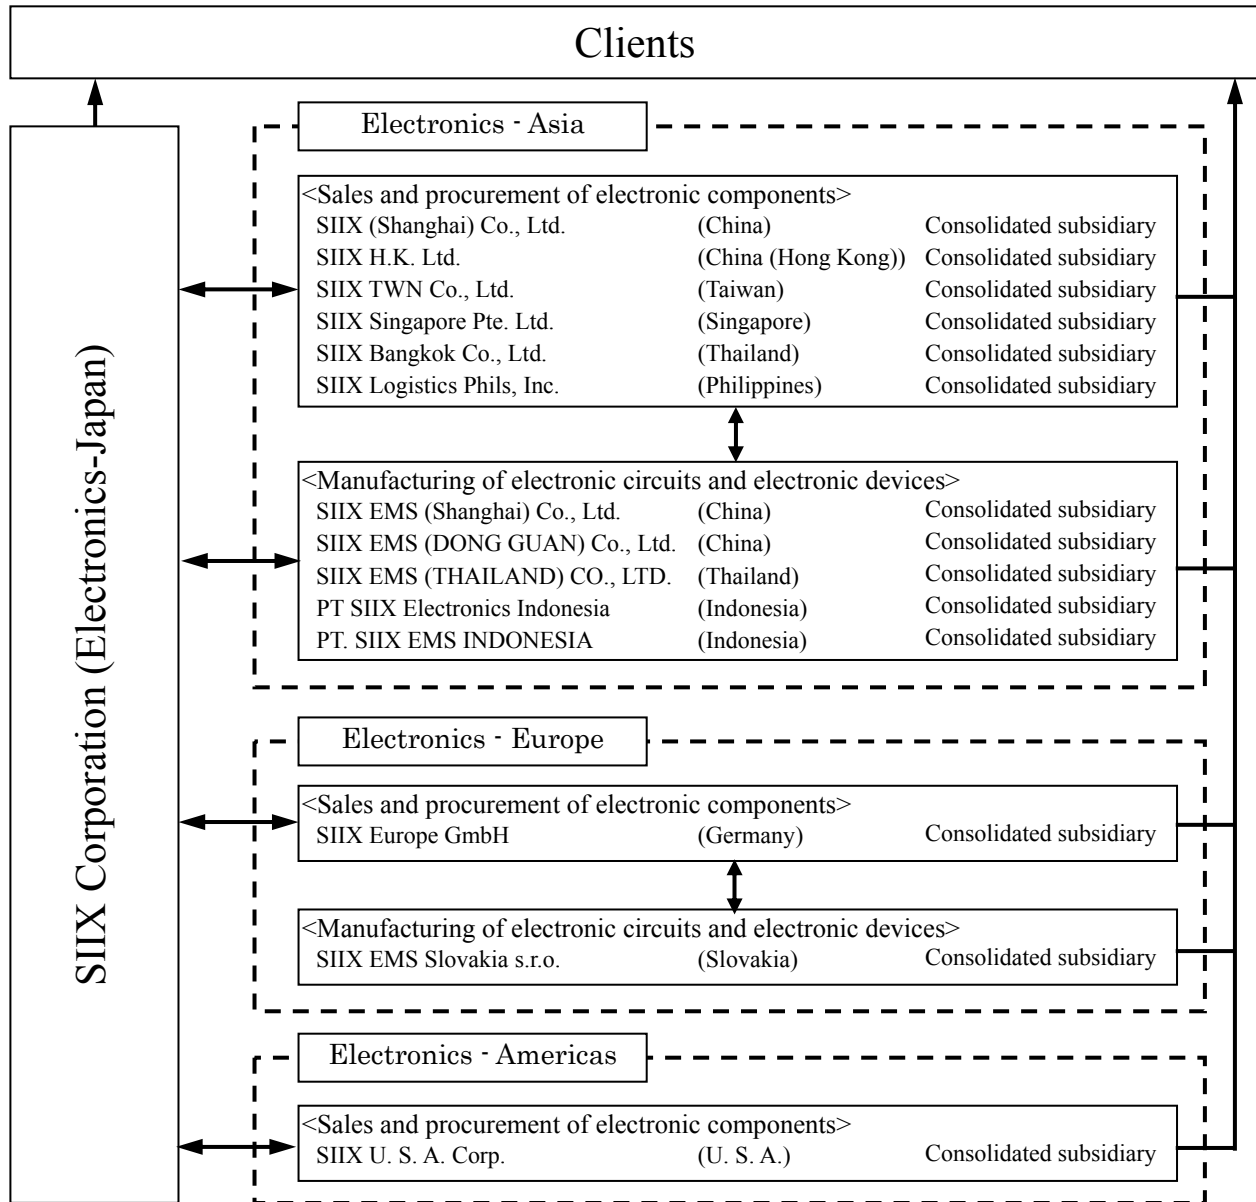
Clients

SIIX Corporation (Electronics-Japan)

Electronics - Asia

<Sales and procurement of electronic components>

| | | |
|---|---|---|
| SIIX (Shanghai) Co., Ltd. | (China) | Consolidated subsidiary |
| SIIX H.K. Ltd. | (China (Hong Kong)) | Consolidated subsidiary |
| SIIX TWN Co., Ltd. | (Taiwan) | Consolidated subsidiary |
| SIIX Singapore Pte. Ltd. | (Singapore) | Consolidated subsidiary |
| SIIX Bangkok Co., Ltd. | (Thailand) | Consolidated subsidiary |
| SIIX Logistics Phils, Inc. | (Philippines) | Consolidated subsidiary |

<Manufacturing of electronic circuits and electronic devices>

| | | |
|---|---|---|
| SIIX EMS (Shanghai) Co., Ltd. | (China) | Consolidated subsidiary |
| SIIX EMS (DONG GUAN) Co., Ltd. | (China) | Consolidated subsidiary |
| SIIX EMS (THAILAND) CO., LTD. | (Thailand) | Consolidated subsidiary |
| PT SIIX Electronics Indonesia | (Indonesia) | Consolidated subsidiary |
| PT. SIIX EMS INDONESIA | (Indonesia) | Consolidated subsidiary |

Electronics - Europe

<Sales and procurement of electronic components>

| | | |
|---|---|---|
| SIIX Europe GmbH | (Germany) | Consolidated subsidiary |

<Manufacturing of electronic circuits and electronic devices>

| | | |
|---|---|---|
| SIIX EMS Slovakia s.r.o. | (Slovakia) | Consolidated subsidiary |

Electronics - Americas

<Sales and procurement of electronic components>

| | | |
|---|---|---|
| SIIX U. S. A. Corp. | (U. S. A.) | Consolidated subsidiary |